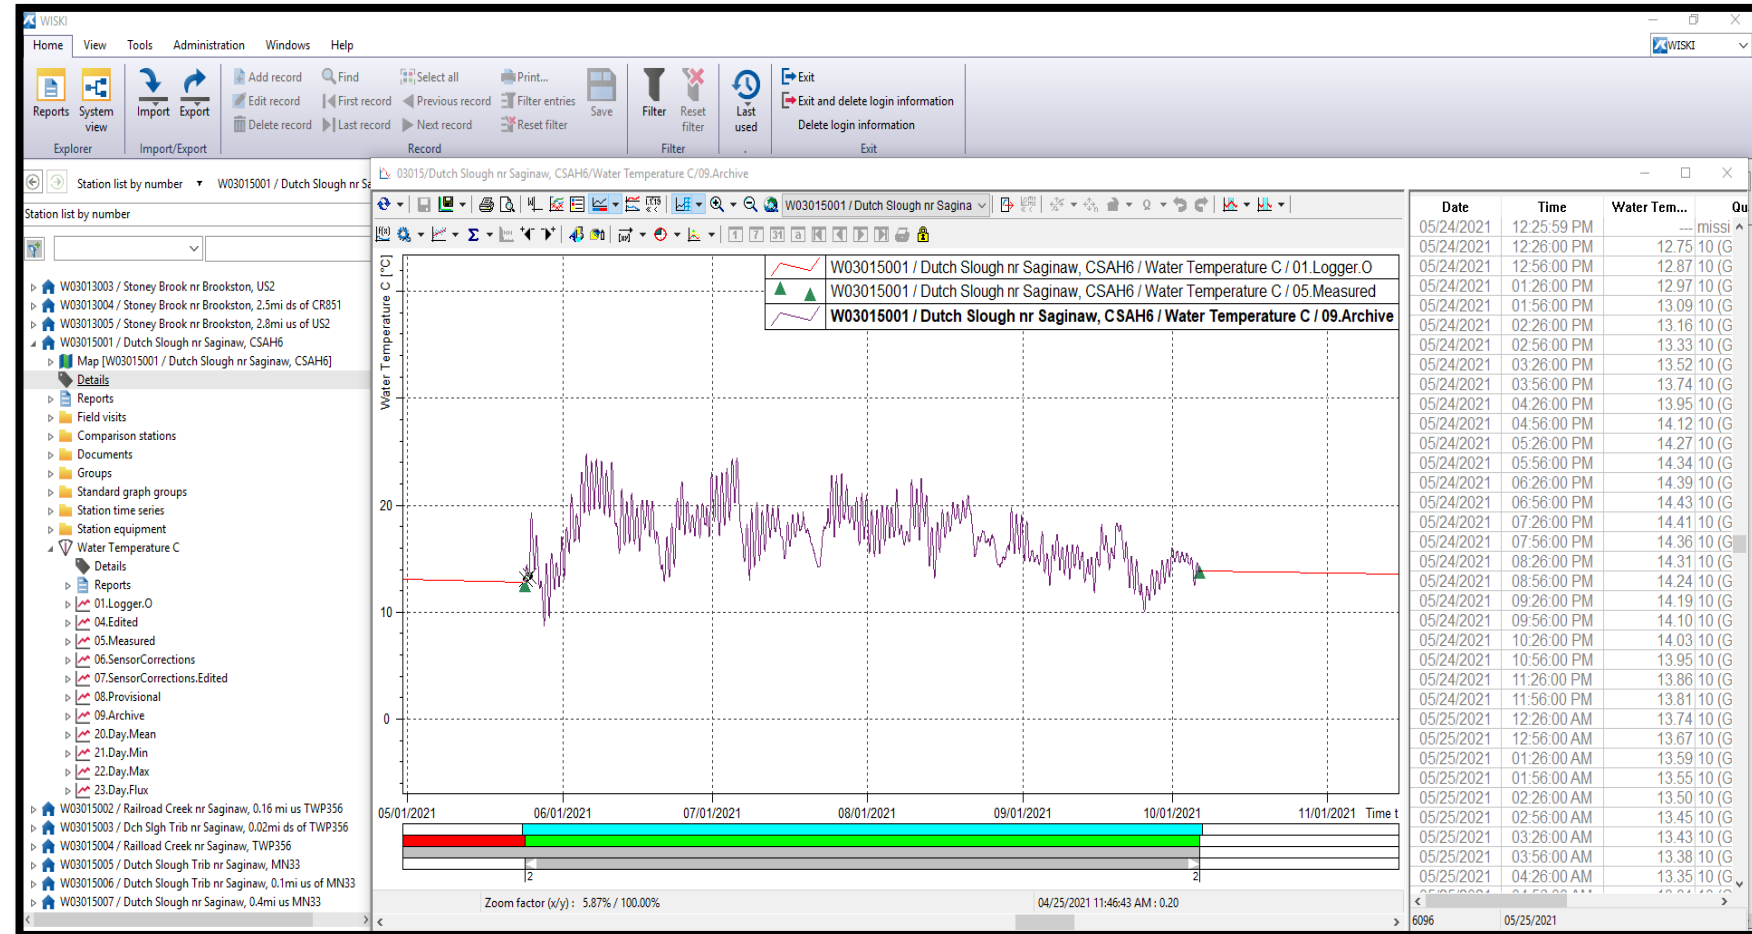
WISKI

Home View Tools Administration Windows Help

WISKI

Reports System view Import Export Add record Edit record Delete record Find First record Last record Select all Previous record Next record Print... Filter entries Reset filter Save Filter Reset filter Last used Exit Exit and delete login information Delete login information

Explorer Import/Export Record Filter Exit

Station list by number W03015001 / Dutch Slough nr Sa

Station list by number

W03013003 / Stoney Brook nr Brookston, US2
W03013004 / Stoney Brook nr Brookston, 2.5mi ds of CR851
W03013005 / Stoney Brook nr Brookston, 2.8mi us of US2
W03015001 / Dutch Slough nr Saginaw, CSAH6
Map [W03015001 / Dutch Slough nr Saginaw, CSAH6]
Details
Reports
Field visits
Comparison stations
Documents
Groups
Standard graph groups
Station time series
Station equipment
Water Temperature C
Details
Reports
01.Logger.O
04.Edited
05.Measured
06.SensorCorrections
07.SensorCorrections.Edited
08.Provisional
09.Archive
20.Day.Mean
21.Day.Min
22.Day.Max
23.Day.Flux
W03015002 / Railroad Creek nr Saginaw, 0.16 mi us TWP356
W03015003 / Dch Slgh Trib nr Saginaw, 0.02mi ds of TWP356
W03015004 / Railroad Creek nr Saginaw, TWP356
W03015005 / Dutch Slough Trib nr Saginaw, MN33
W03015006 / Dutch Slough Trib nr Saginaw, 0.1mi us of MN33
W03015007 / Dutch Slough nr Saginaw, 0.4mi us MN33

03015/Dutch Slough nr Saginaw, CSAH6/Water Temperature C/09.Archive

W03015001 / Dutch Slough nr Sagina

W03015001 / Dutch Slough nr Saginaw, CSAH6 / Water Temperature C / 01.Logger.O
W03015001 / Dutch Slough nr Saginaw, CSAH6 / Water Temperature C / 05.Measured
W03015001 / Dutch Slough nr Saginaw, CSAH6 / Water Temperature C / 09.Archive

Water Temperature C [°C]
20
10
0

05/01/2021 06/01/2021 07/01/2021 08/01/2021 09/01/2021 10/01/2021 11/01/2021 Time t

2 2

Zoom factor (x/y): 5.87% / 100.00% 04/25/2021 11:46:43 AM : 0.20

| Date | Time | Water Tem... | Qu |
|---|---|---|---|
| 05/24/2021 | 12:25:59 PM | --- | missi |
| 05/24/2021 | 12:26:00 PM | 12.75 | 10 (G |
| 05/24/2021 | 12:56:00 PM | 12.87 | 10 (G |
| 05/24/2021 | 01:26:00 PM | 12.97 | 10 (G |
| 05/24/2021 | 01:56:00 PM | 13.09 | 10 (G |
| 05/24/2021 | 02:26:00 PM | 13.16 | 10 (G |
| 05/24/2021 | 02:56:00 PM | 13.33 | 10 (G |
| 05/24/2021 | 03:26:00 PM | 13.52 | 10 (G |
| 05/24/2021 | 03:56:00 PM | 13.74 | 10 (G |
| 05/24/2021 | 04:26:00 PM | 13.95 | 10 (G |
| 05/24/2021 | 04:56:00 PM | 14.12 | 10 (G |
| 05/24/2021 | 05:26:00 PM | 14.27 | 10 (G |
| 05/24/2021 | 05:56:00 PM | 14.34 | 10 (G |
| 05/24/2021 | 06:26:00 PM | 14.39 | 10 (G |
| 05/24/2021 | 06:56:00 PM | 14.43 | 10 (G |
| 05/24/2021 | 07:26:00 PM | 14.41 | 10 (G |
| 05/24/2021 | 07:56:00 PM | 14.36 | 10 (G |
| 05/24/2021 | 08:26:00 PM | 14.31 | 10 (G |
| 05/24/2021 | 08:56:00 PM | 14.24 | 10 (G |
| 05/24/2021 | 09:26:00 PM | 14.19 | 10 (G |
| 05/24/2021 | 09:56:00 PM | 14.10 | 10 (G |
| 05/24/2021 | 10:26:00 PM | 14.03 | 10 (G |
| 05/24/2021 | 10:56:00 PM | 13.95 | 10 (G |
| 05/24/2021 | 11:26:00 PM | 13.86 | 10 (G |
| 05/24/2021 | 11:56:00 PM | 13.81 | 10 (G |
| 05/25/2021 | 12:26:00 AM | 13.74 | 10 (G |
| 05/25/2021 | 12:56:00 AM | 13.67 | 10 (G |
| 05/25/2021 | 01:26:00 AM | 13.59 | 10 (G |
| 05/25/2021 | 01:56:00 AM | 13.55 | 10 (G |
| 05/25/2021 | 02:26:00 AM | 13.50 | 10 (G |
| 05/25/2021 | 02:56:00 AM | 13.45 | 10 (G |
| 05/25/2021 | 03:26:00 AM | 13.43 | 10 (G |
| 05/25/2021 | 03:56:00 AM | 13.38 | 10 (G |
| 05/25/2021 | 04:26:00 AM | 13.35 | 10 (G |

6096 05/25/2021